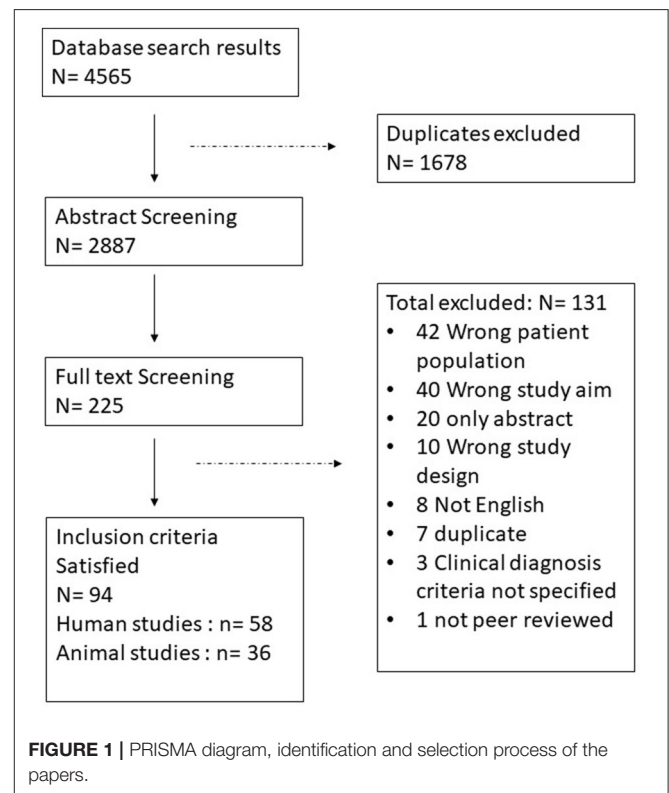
Database search results
N= 4565

Duplicates excluded
N= 1678

Abstract Screening
N= 2887

Total excluded: N= 131
• 42 Wrong patient population
• 40 Wrong study aim
• 20 only abstract
• 10 Wrong study design
• 8 Not English
• 7 duplicate
• 3 Clinical diagnosis criteria not specified
• 1 not peer reviewed

Full text Screening
N= 225

Inclusion criteria Satisfied
N= 94
Human studies : n= 58
Animal studies : n= 36

**FIGURE 1 |** PRISMA diagram, identification and selection process of the papers.